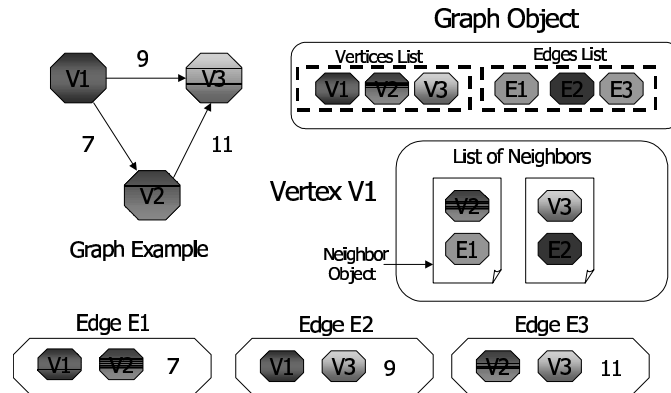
Graph Object

V1

9

V3

7

11

V2

Graph Example

Vertices List

V1 V2 V3

Edges List

E1 E2 E3

List of Neighbors

Vertex V1

V2

E1

V3

E2

Neighbor Object

Edge E1

V1 V2 7

Edge E2

V1 V3 9

Edge E3

V2 V3 11